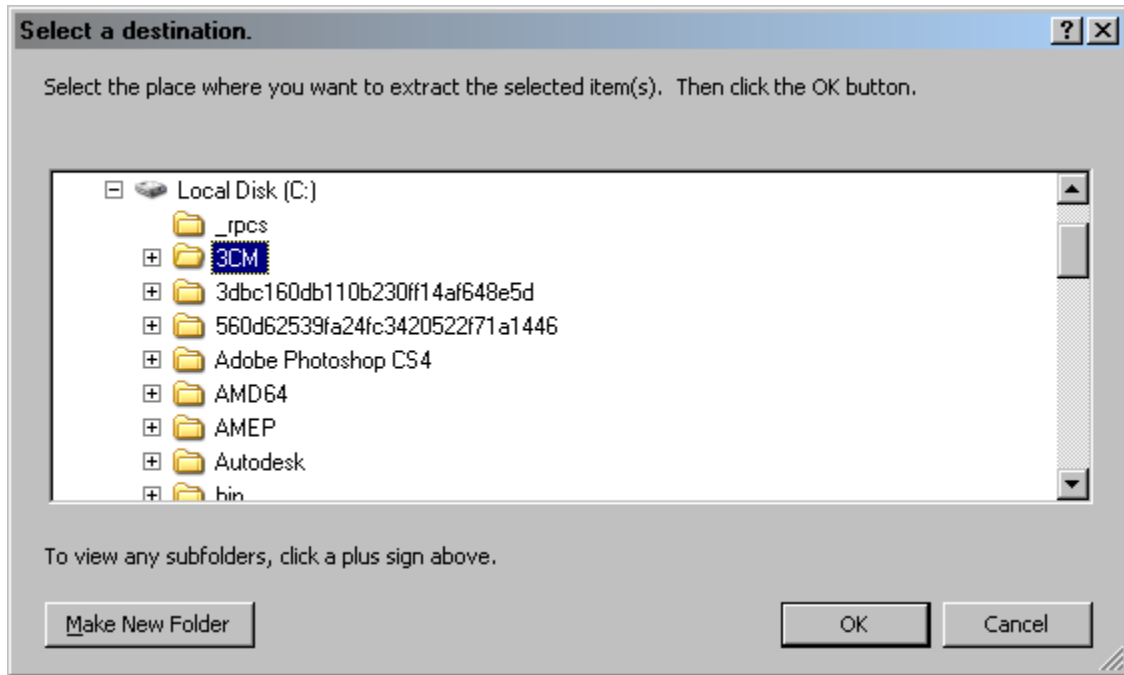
Select a destination.

?
X

Select the place where you want to extract the selected item(s). Then click the OK button.

Local Disk (C:)
_rpcs
3CM
3dbc160db110b230ff14af648e5d
560d62539fa24fc3420522f71a1446
Adobe Photoshop CS4
AMD64
AMEP
Autodesk
bin

To view any subfolders, click a plus sign above.

Make New Folder

OK

Cancel